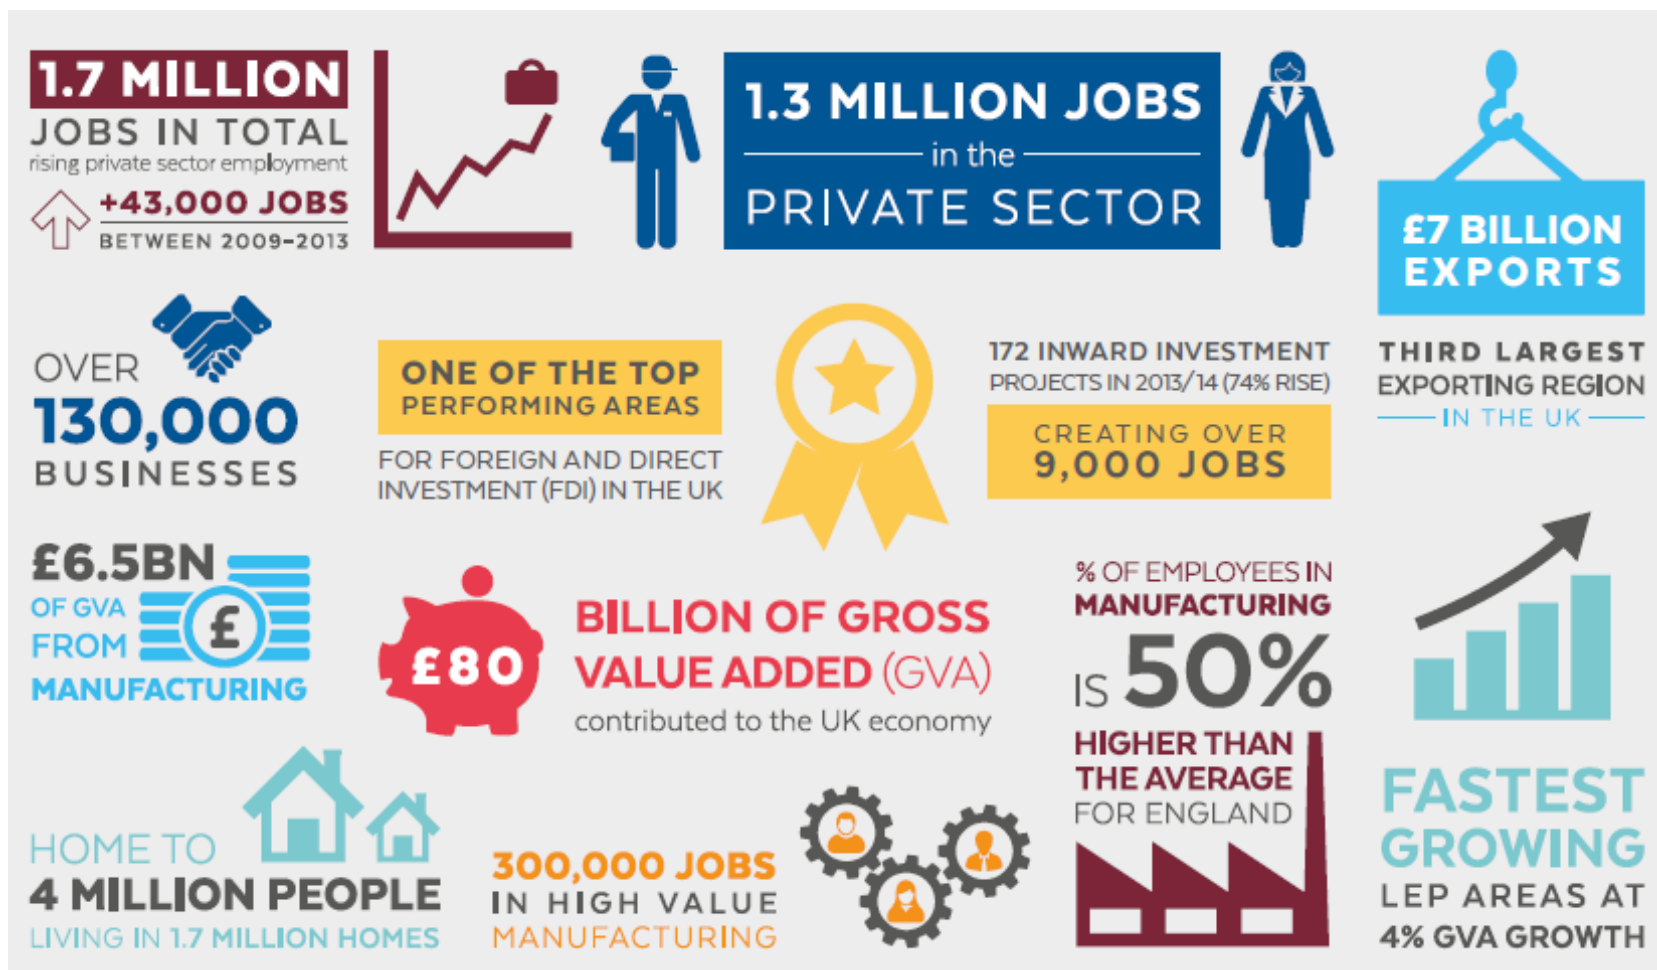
1.7 MILLION
JOBS IN TOTAL
rising private sector employment
+43,000 JOBS
BETWEEN 2009-2013

1.3 MILLION JOBS
in the
PRIVATE SECTOR

£7 BILLION EXPORTS

THIRD LARGEST EXPORTING REGION IN THE UK

OVER 130,000 BUSINESSES

ONE OF THE TOP PERFORMING AREAS
FOR FOREIGN AND DIRECT INVESTMENT (FDI) IN THE UK

172 INWARD INVESTMENT PROJECTS IN 2013/14 (74% RISE)
CREATING OVER 9,000 JOBS

£6.5BN OF GVA FROM MANUFACTURING

£80 BILLION OF GROSS VALUE ADDED (GVA)
contributed to the UK economy

% OF EMPLOYEES IN MANUFACTURING IS 50% HIGHER THAN THE AVERAGE FOR ENGLAND

FASTEST GROWING LEP AREAS AT 4% GVA GROWTH

HOME TO 4 MILLION PEOPLE
LIVING IN 1.7 MILLION HOMES

300,000 JOBS IN HIGH VALUE MANUFACTURING